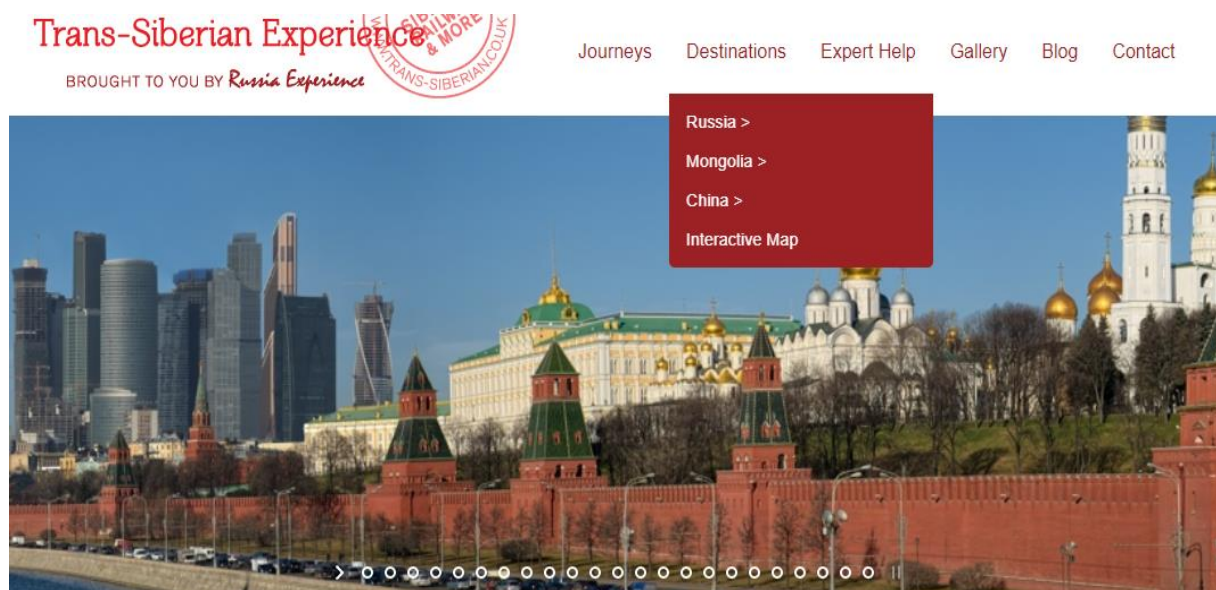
Trans-Siberian Experience

BROUGHT TO YOU BY Russia Experience

SIBERIAN RAILWAY & MORE WWW.TRANS-SIBERIAN.CO.UK

Journeys Destinations Expert Help Gallery Blog Contact

Russia >

Mongolia >

China >

Interactive Map